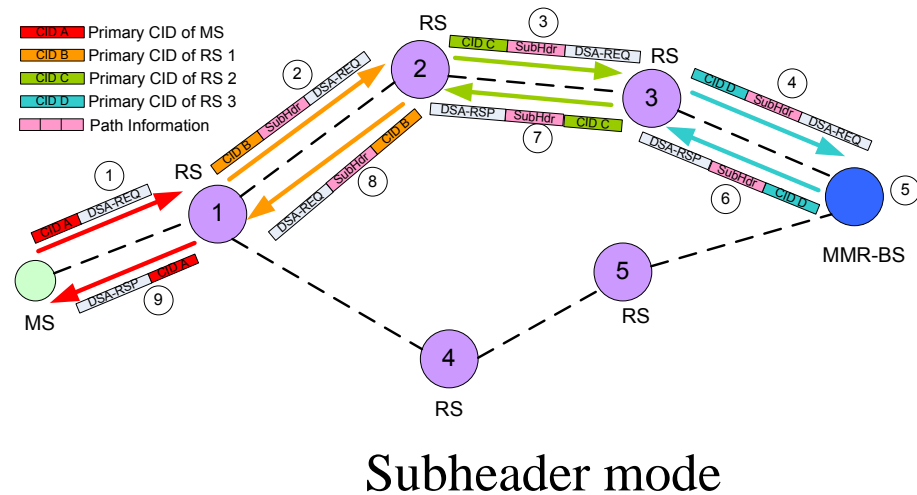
CID A Primary CID of MS
CID B Primary CID of RS 1
CID C Primary CID of RS 2
CID D Primary CID of RS 3
Path Information

RS
2
3
CID C SubHdr DSA-REQ
RS
3
2
CID B SubHdr DSA-REQ
4
CID D SubHdr DSA-REQ
DSA-RSP SubHdr CID C
7
DSA-RSP SubHdr CID D
6
5
1
CID A DSA-REQ
RS
1
8
DSA-REQ SubHdr CID B
MMR-BS
5
RS
MS
DSA-RSP CID A
9
4
RS

Subheader mode